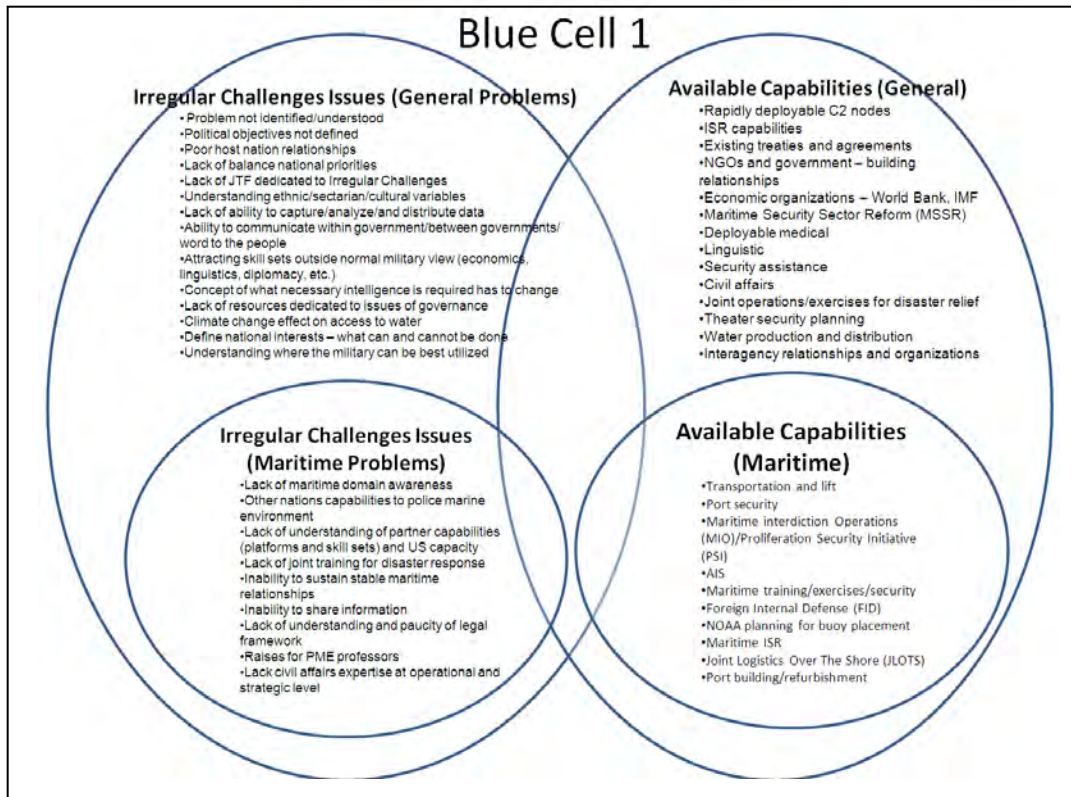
Blue Cell 1

Irregular Challenges Issues (General Problems)
•Problem not identified/understood
•Political objectives not defined
•Poor host nation relationships
•Lack of balance national priorities
•Lack of JTF dedicated to Irregular Challenges
•Understanding ethnic/sectarian/cultural variables
•Lack of ability to capture/analyze/and distribute data
•Ability to communicate within government/between governments/ word to the people
•Attracting skill sets outside normal military view (economics, linguistics, diplomacy, etc.)
•Concept of what necessary intelligence is required has to change
•Lack of resources dedicated to issues of governance
•Climate change effect on access to water
•Define national interests – what can and cannot be done
•Understanding where the military can be best utilized

Available Capabilities (General)
•Rapidly deployable C2 nodes
•ISR capabilities
•Existing treaties and agreements
•NGOs and government – building relationships
•Economic organizations – World Bank, IMF
•Maritime Security Sector Reform (MSSR)
•Deployable medical
•Linguistic
•Security assistance
•Civil affairs
•Joint operations/exercises for disaster relief
•Theater security planning
•Water production and distribution
•Interagency relationships and organizations

Irregular Challenges Issues (Maritime Problems)
•Lack of maritime domain awareness
•Other nations capabilities to police marine environment
•Lack of understanding of partner capabilities (platforms and skill sets) and US capacity
•Lack of joint training for disaster response
•Inability to sustain stable maritime relationships
•Inability to share information
•Lack of understanding and paucity of legal framework
•Raises for PME professors
•Lack civil affairs expertise at operational and strategic level

Available Capabilities (Maritime)
•Transportation and lift
•Port security
•Maritime interdiction Operations (MIO)/Proliferation Security Initiative (PSI)
•AIS
•Maritime training/exercises/security
•Foreign Internal Defense (FID)
•NOAA planning for buoy placement
•Maritime ISR
•Joint Logistics Over The Shore (JLOTS)
•Port building/refurbishment